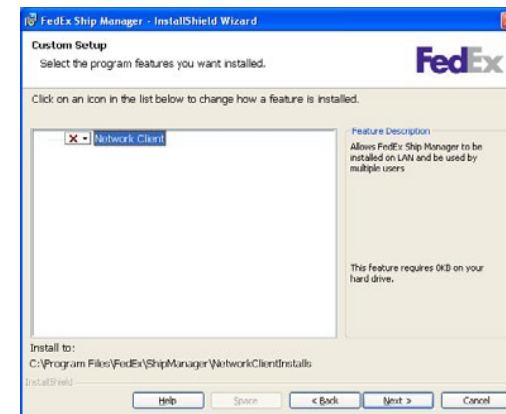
FedEx Ship Manager - InstallShield Wizard

Custom Setup
Select the program features you want installed.

FedEx

Click on an icon in the list below to change how a feature is installed.

Network Client

Feature Description
Allows FedEx Ship Manager to be installed on LAN and be used by multiple users

This feature requires 0KB on your hard drive.

Install to:
C:\Program Files\FedEx\ShipManager\NetworkClientInstalls

InstallShield

Help
Space
< Back
Next >
Cancel